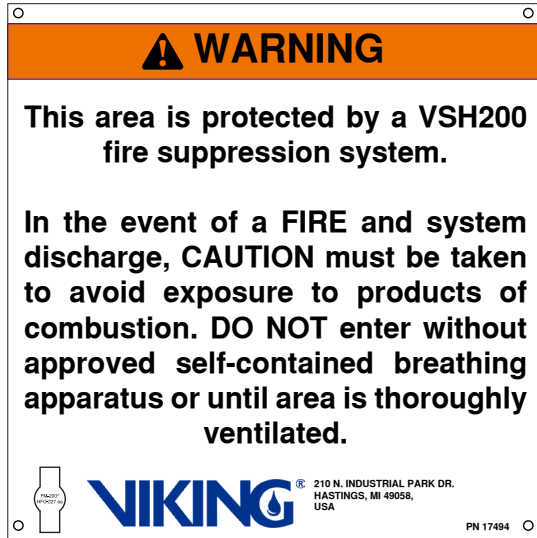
WARNING

This area is protected by a VSH200 fire suppression system.

In the event of a FIRE and system discharge, CAUTION must be taken to avoid exposure to products of combustion. DO NOT enter without approved self-contained breathing apparatus or until area is thoroughly ventilated.

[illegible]

VIKING®

210 N. INDUSTRIAL PARK DR.
HASTINGS, MI 49058,
USA

PN 17494